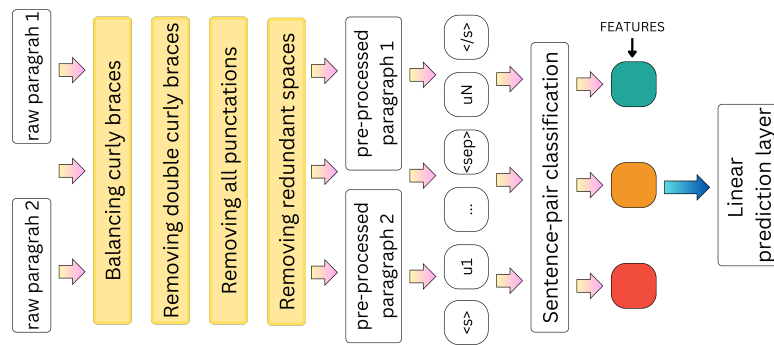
raw paragrah 1

raw paragrah 2

Balancing curly braces

Removing double curly braces

Removing all punctuations

Removing redundant spaces

pre-processed paragraph 1

pre-processed paragraph 2

</s>

uN

<sep>

...

u1

<s>

Sentence-pair classification

FEATURES

Linear prediction layer